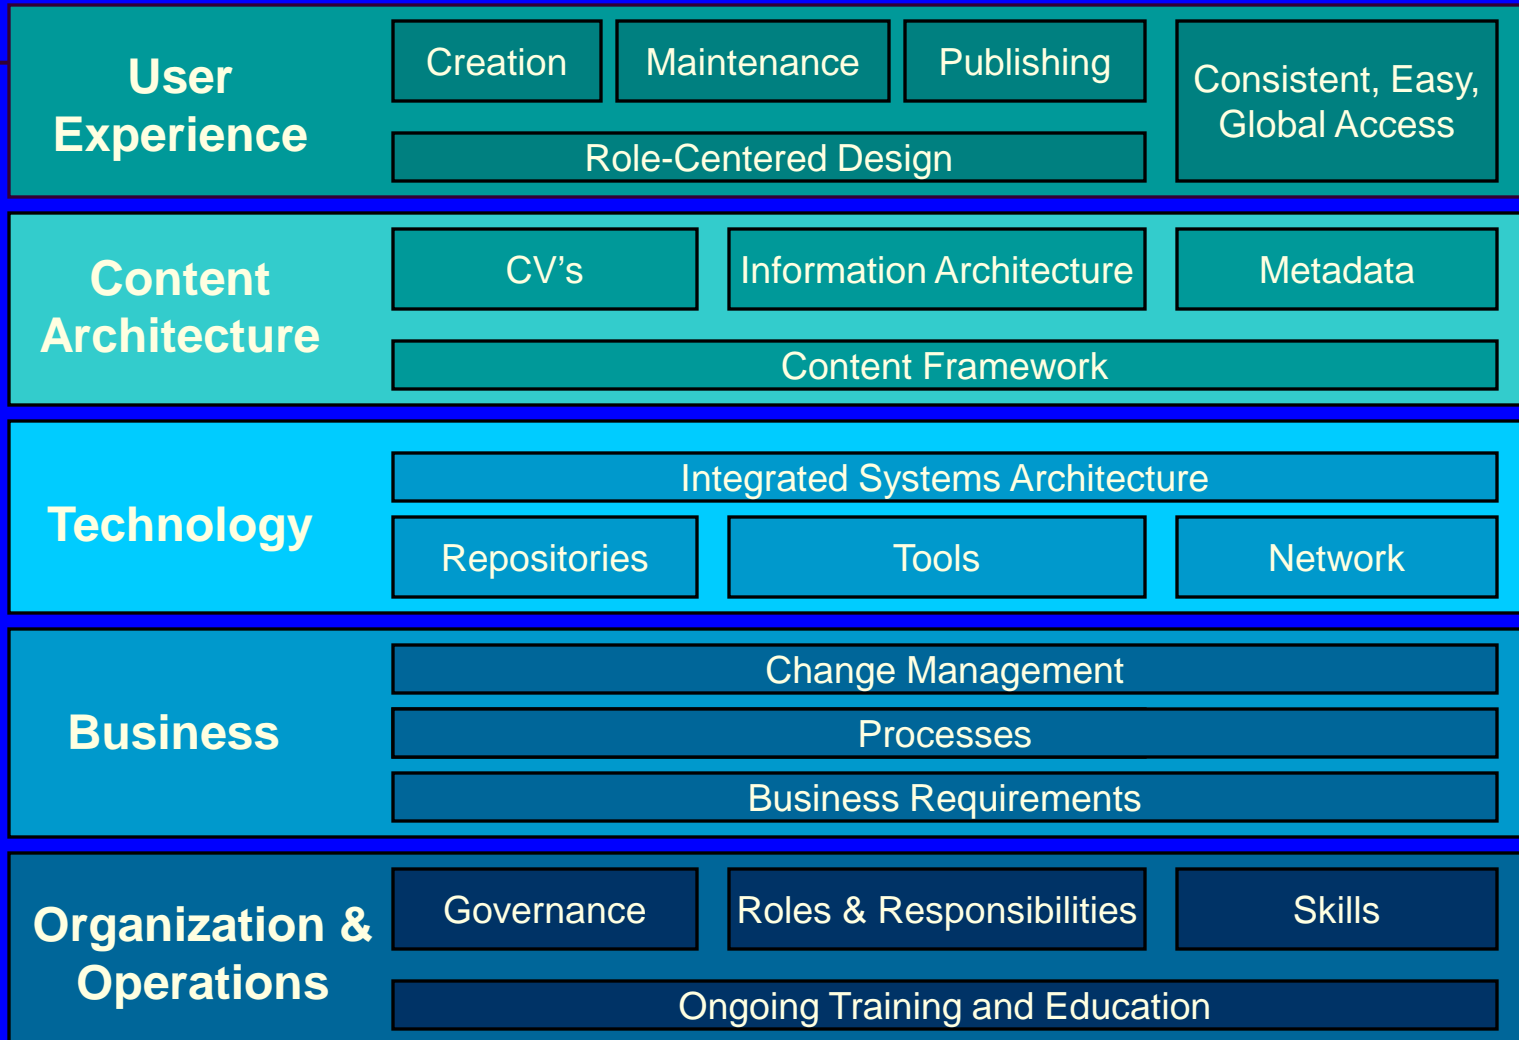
User Experience

Creation

Maintenance

Publishing

Consistent, Easy, Global Access

Role-Centered Design

Content Architecture

CV’s

Information Architecture

Metadata

Content Framework

Technology

Integrated Systems Architecture

Repositories

Tools

Network

Business

Change Management

Processes

Business Requirements

Organization & Operations

Governance

Roles & Responsibilities

Skills

Ongoing Training and Education